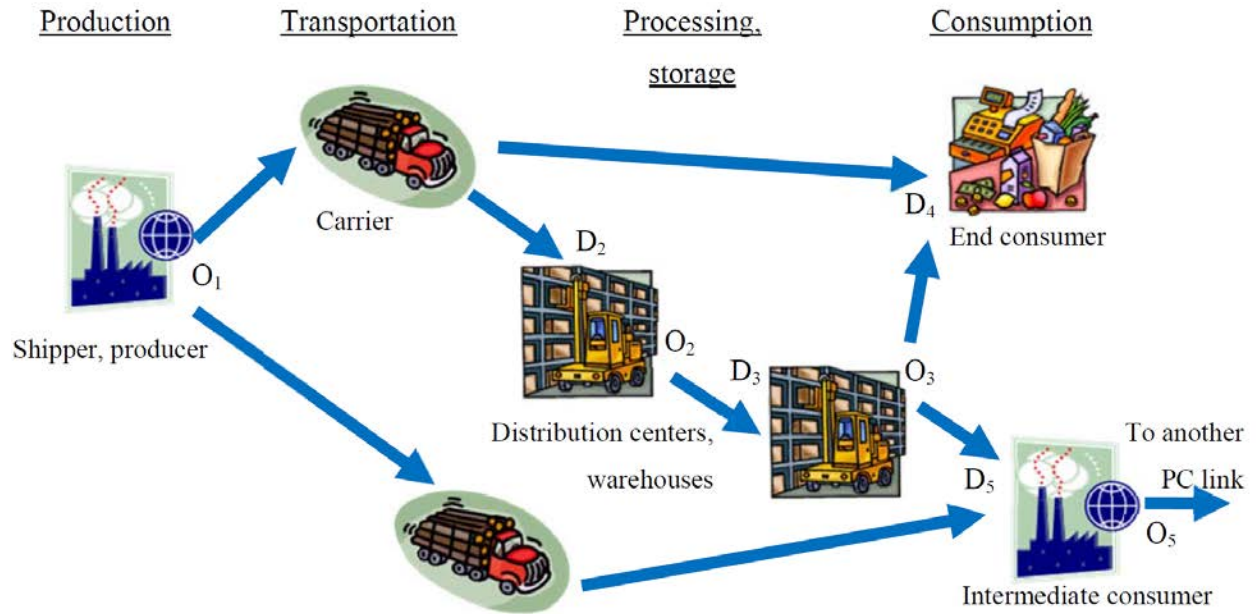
Production

Transportation

Processing, storage

Consumption

Carrier

$O_1$

Shipper, producer

$D_2$

$O_2$

$D_3$

$O_3$

Distribution centers, warehouses

$D_4$

End consumer

To another PC link

$D_5$

$O_5$

Intermediate consumer